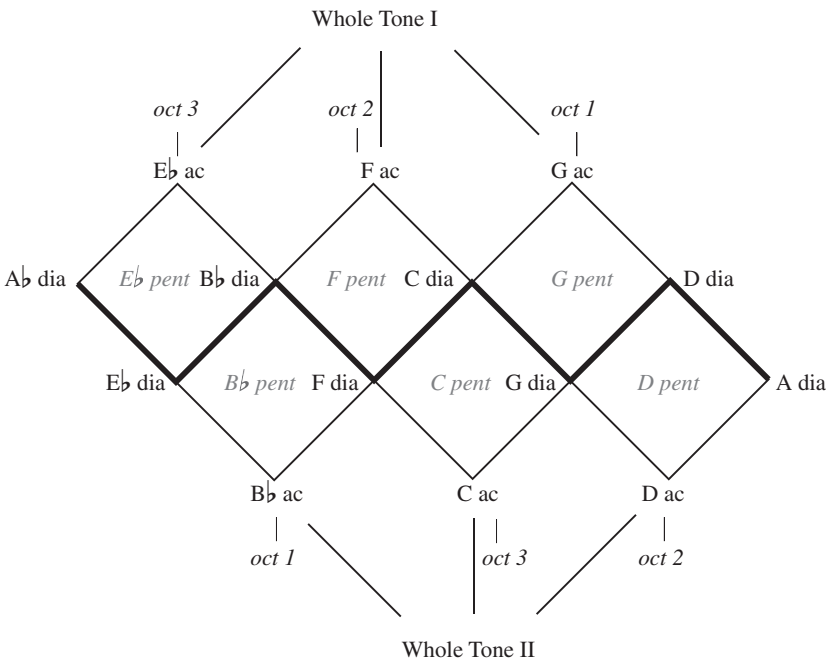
Whole Tone I

*oct 3* *oct 2* *oct 1*

E♭ ac F ac G ac

A♭ dia *E♭ pent* B♭ dia *F pent* C dia *G pent* D dia

E♭ dia *B♭ pent* F dia *C pent* G dia *D pent* A dia

B♭ ac C ac D ac

*oct 1* *oct 3* *oct 2*

Whole Tone II